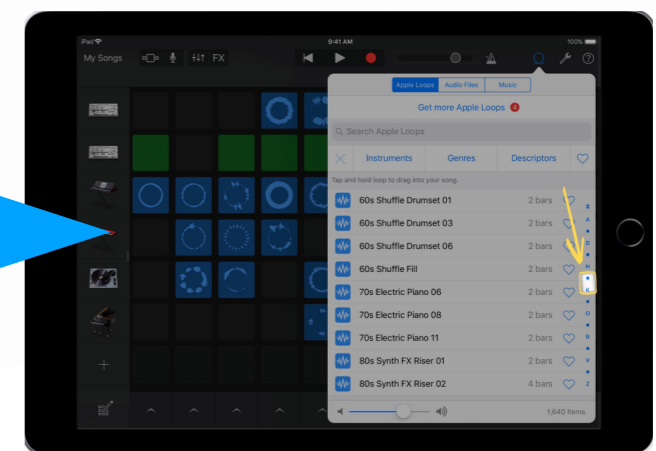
iPad
9:41 AM
100%
My Songs
FX
Apple Loops
Audio Files
Music
Get more Apple Loops
4
Search Apple Loops
Instruments
Genres
Descriptors
Tap and hold loop to drag into your song.
60s Shuffle Drumset 01
2 bars
60s Shuffle Drumset 03
2 bars
60s Shuffle Drumset 06
2 bars
60s Shuffle Fill
2 bars
70s Electric Piano 06
2 bars
70s Electric Piano 08
2 bars
70s Electric Piano 11
2 bars
80s Synth FX Riser 01
2 bars
80s Synth FX Riser 02
4 bars
1,640 Items
#
A
D
H
K
O
R
V
Z